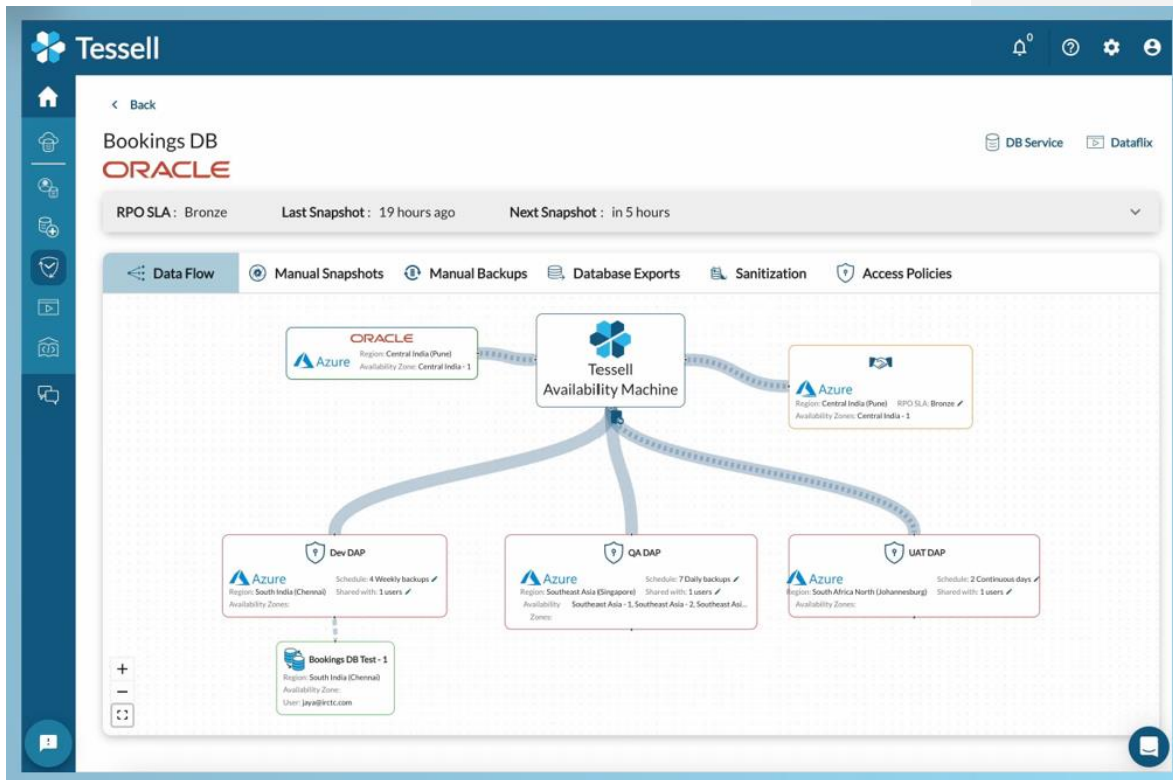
Tessell

0

< Back

Bookings DB
ORACLE

DB Service Dataflix

RPO SLA : Bronze Last Snapshot : 19 hours ago Next Snapshot : in 5 hours

Data Flow Manual Snapshots Manual Backups Database Exports Sanitization Access Policies

ORACLE
Azure Region: Central India (Pune)
Availability Zone: Central India - 1

Tessell
Availability Machine

Azure
Region: Central India (Pune) RPO SLA: Bronze
Availability Zones: Central India - 1

Dev DAP
Azure Schedule: 4 Weekly backups
Region: South India (Chennai) Shared with: 1 users
Availability Zones:

QA DAP
Azure Schedule: 7 Daily backups
Region: Southeast Asia (Singapore) Shared with: 1 users
Availability Zones: Southeast Asia - 1, Southeast Asia - 2, Southeast Asi...

UAT DAP
Azure Schedule: 2 Continuous days
Region: South Africa North (Johannesburg) Shared with: 1 users
Availability Zones:

Bookings DB Test - 1
Region: South India (Chennai)
Availability Zone:
User: jaya@irctc.com

+
−